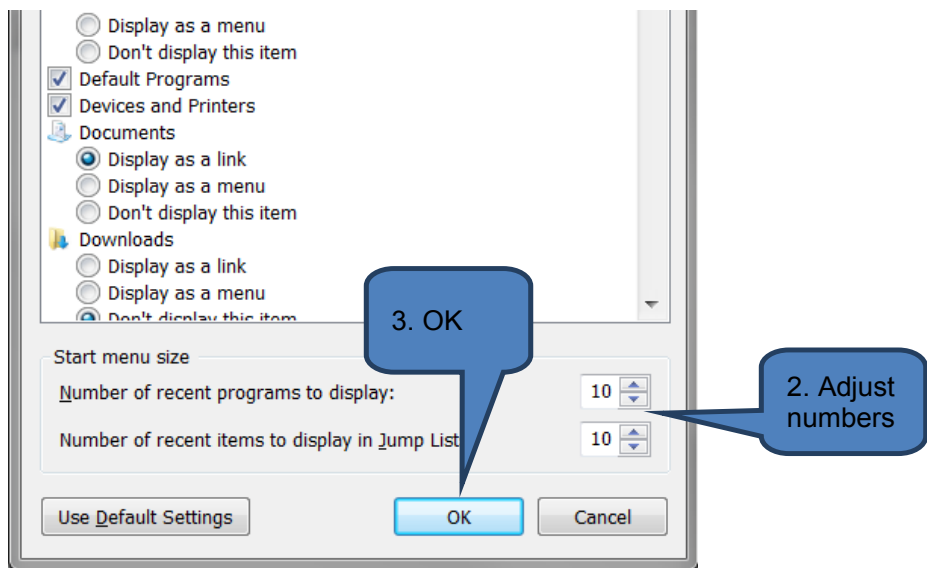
Display as a menu
Don't display this item
Default Programs
Devices and Printers
Documents
Display as a link
Display as a menu
Don't display this item
Downloads
Display as a link
Display as a menu
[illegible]

3. OK

Start menu size
Number of recent programs to display: 10
Number of recent items to display in Jump List 10

2. Adjust numbers

Use Default Settings
OK
Cancel